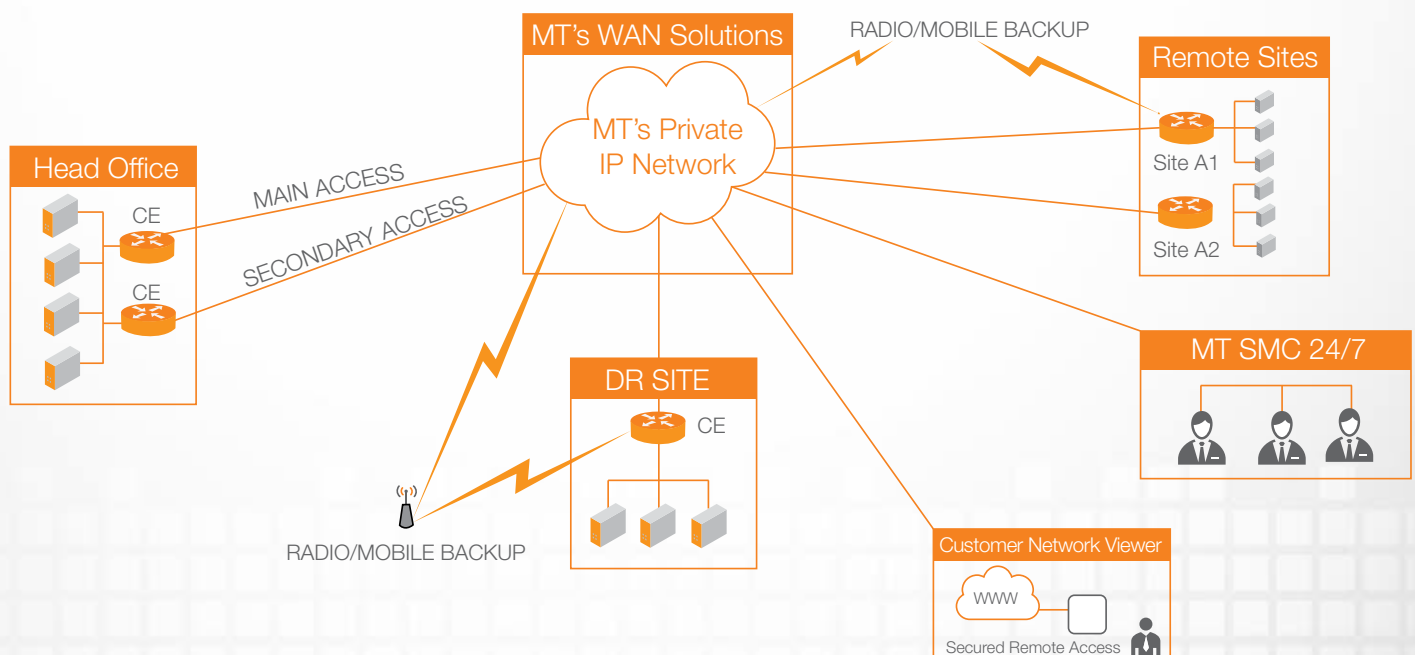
MT's WAN Solutions

MT's Private IP Network

RADIO/MOBILE BACKUP

Remote Sites

Site A1

Site A2

Head Office

CE

CE

MAIN ACCESS

SECONDARY ACCESS

MT SMC 24/7

DR SITE

CE

RADIO/MOBILE BACKUP

Customer Network Viewer

WWW

Secured Remote Access